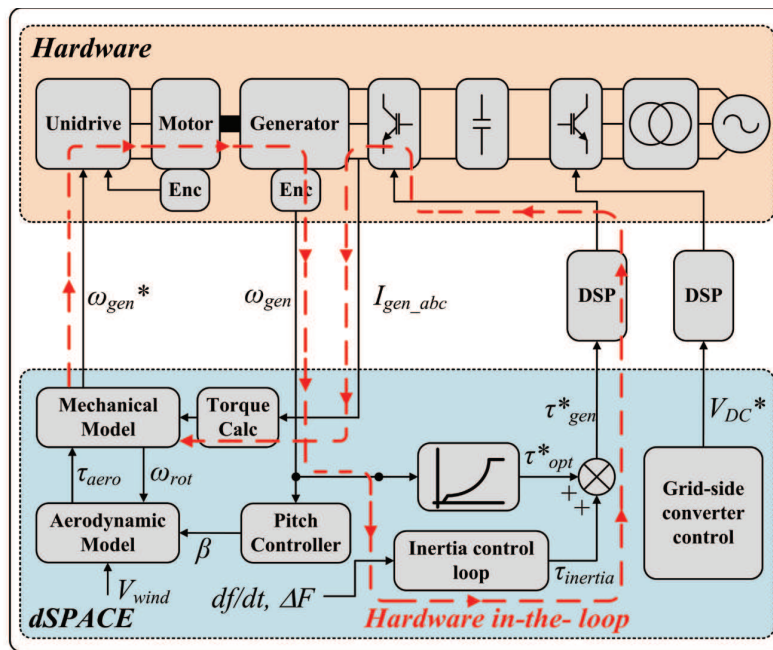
Hardware

Unidrive
Motor
Generator
Enc
Enc

$\omega_{gen}*$
$\omega_{gen}$
$I_{gen\_abc}$
DSP
DSP

Mechanical Model
Torque Calc
$\tau^*_{gen}$
$V_{DC}*$
$\tau_{aero}$
$\omega_{rot}$
$\tau^*_{opt}$
+
+
Aerodynamic Model
Pitch Controller
$\beta$
Grid-side converter control
Inertia control loop
$\tau_{inertia}$
$V_{wind}$
$df/dt$, $\Delta F$
dSPACE
Hardware in-the- loop